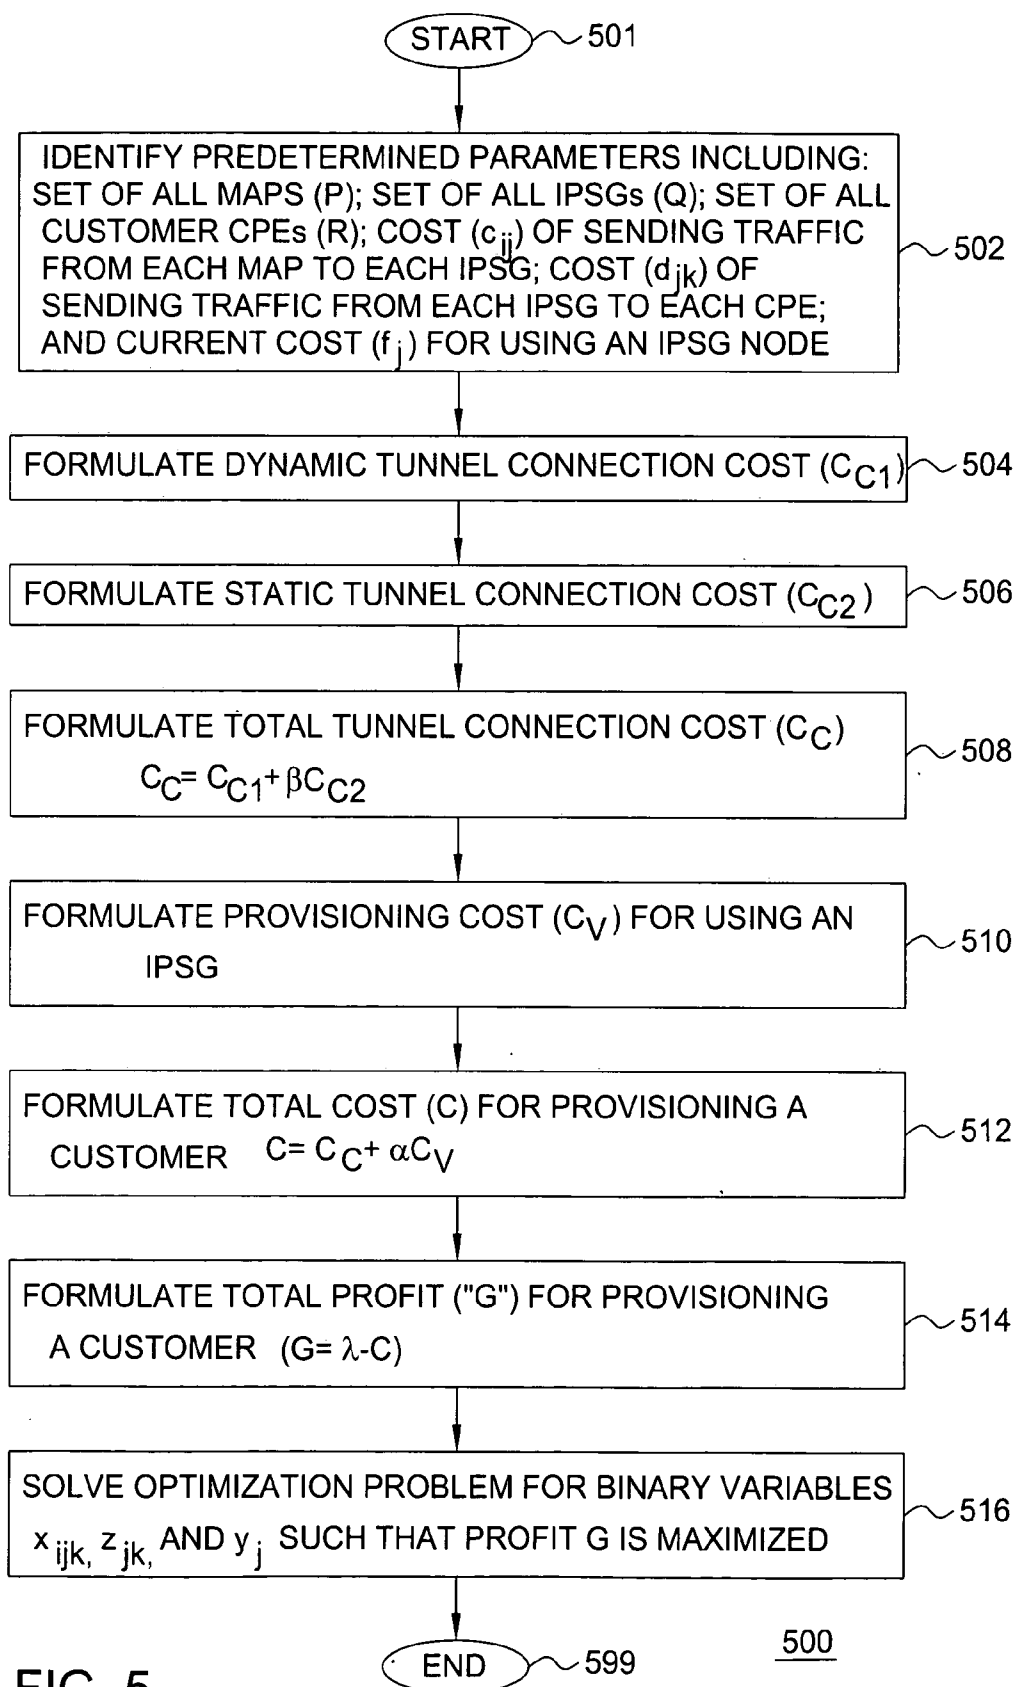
START 501

IDENTIFY PREDETERMINED PARAMETERS INCLUDING: SET OF ALL MAPS (P); SET OF ALL IPSGs (Q); SET OF ALL CUSTOMER CPEs (R); COST ($c_{ij}$) OF SENDING TRAFFIC FROM EACH MAP TO EACH IPSG; COST ($d_{jk}$) OF SENDING TRAFFIC FROM EACH IPSG TO EACH CPE; AND CURRENT COST ($f_j$) FOR USING AN IPSG NODE 502

FORMULATE DYNAMIC TUNNEL CONNECTION COST ($C_{C1}$) 504

FORMULATE STATIC TUNNEL CONNECTION COST ($C_{C2}$) 506

FORMULATE TOTAL TUNNEL CONNECTION COST ($C_C$) $C_C = C_{C1} + \beta C_{C2}$ 508

FORMULATE PROVISIONING COST ($C_V$) FOR USING AN IPSG 510

FORMULATE TOTAL COST (C) FOR PROVISIONING A CUSTOMER $C = C_C + \alpha C_V$ 512

FORMULATE TOTAL PROFIT ("G") FOR PROVISIONING A CUSTOMER ($G = \lambda - C$) 514

SOLVE OPTIMIZATION PROBLEM FOR BINARY VARIABLES $x_{ijk}$, $z_{jk}$, AND $y_j$ SUCH THAT PROFIT G IS MAXIMIZED 516

END 599

500

FIG. 5